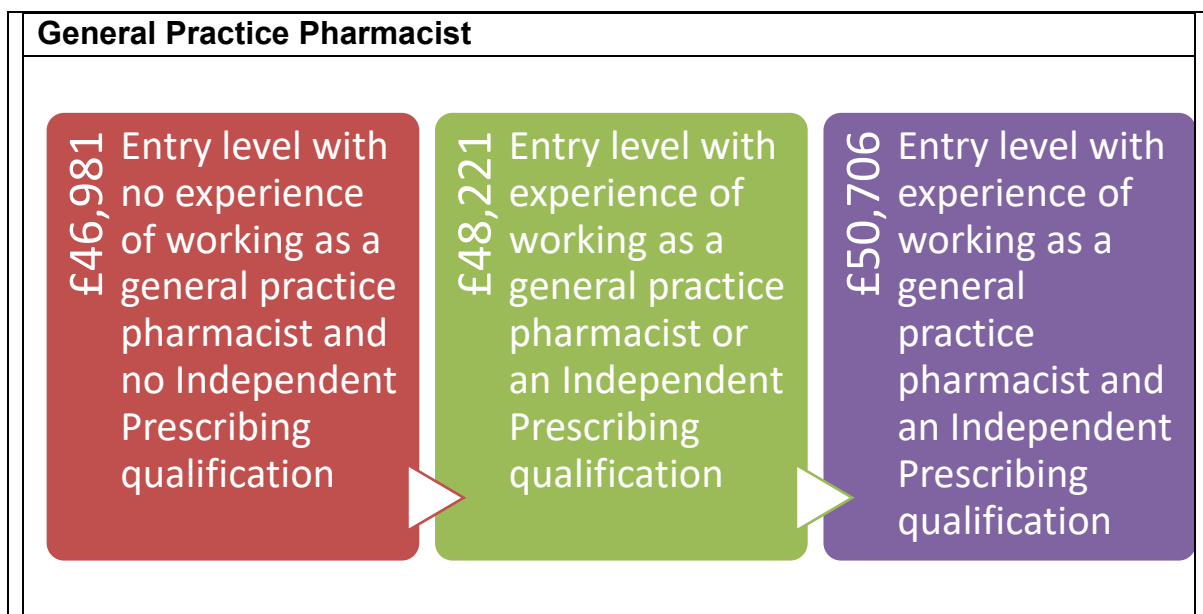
General Practice Pharmacist

£46,981 Entry level with no experience of working as a general practice pharmacist and no Independent Prescribing qualification

£48,221 Entry level with experience of working as a general practice pharmacist or an Independent Prescribing qualification

£50,706 Entry level with experience of working as a general practice pharmacist and an Independent Prescribing qualification